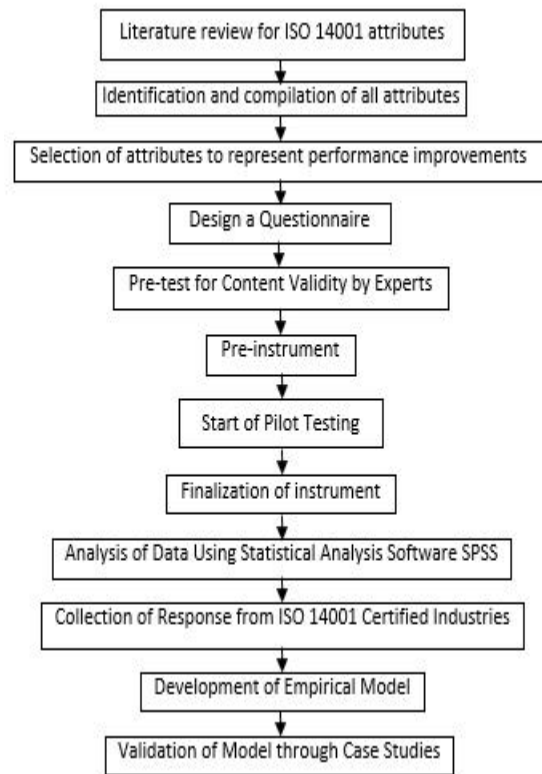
Literature review for ISO 14001 attributes

Identification and compilation of all attributes

Selection of attributes to represent performance improvements

Design a Questionnaire

Pre-test for Content Validity by Experts

Pre-instrument

Start of Pilot Testing

Finalization of instrument

Analysis of Data Using Statistical Analysis Software SPSS

Collection of Response from ISO 14001 Certified Industries

Development of Empirical Model

Validation of Model through Case Studies